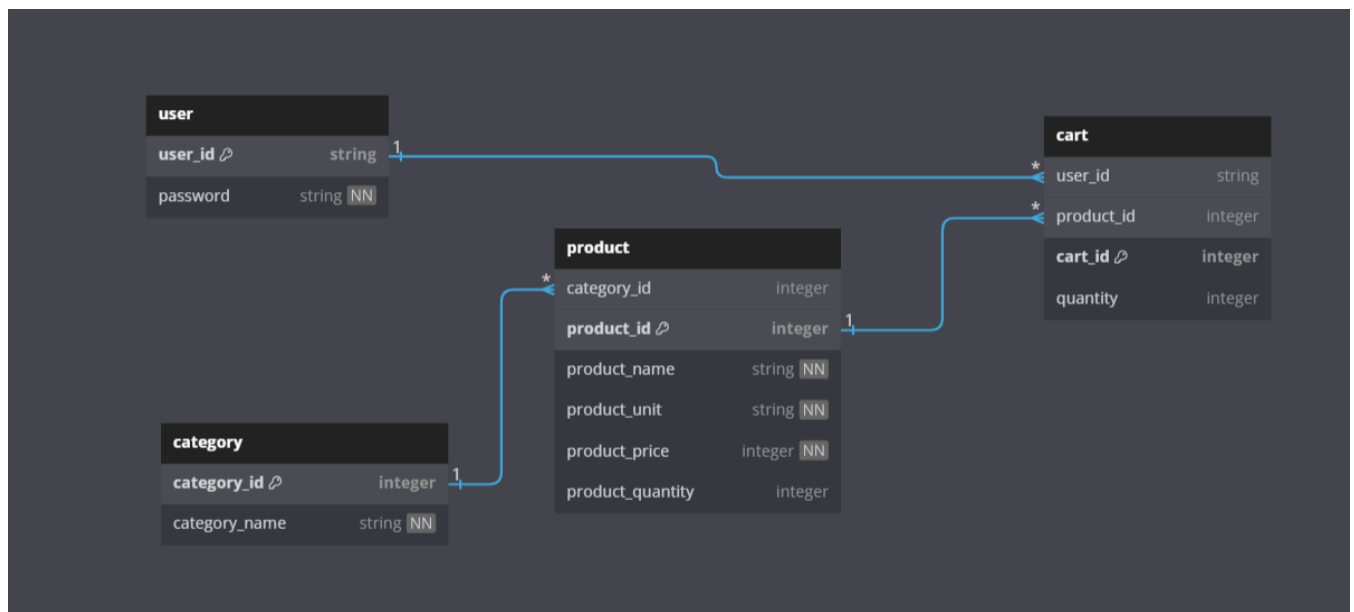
user

| user_id | string |
|---|---|
| password | string NN |

1

cart

*

| user_id | string |
|---|---|
| product_id | integer |
| cart_id | integer |
| quantity | integer |

*

product

*

| category_id | integer |
|---|---|
| product_id | integer |
| product_name | string NN |
| product_unit | string NN |
| product_price | integer NN |
| product_quantity | integer |

1

category

| category_id | integer |
|---|---|
| category_name | string NN |

1